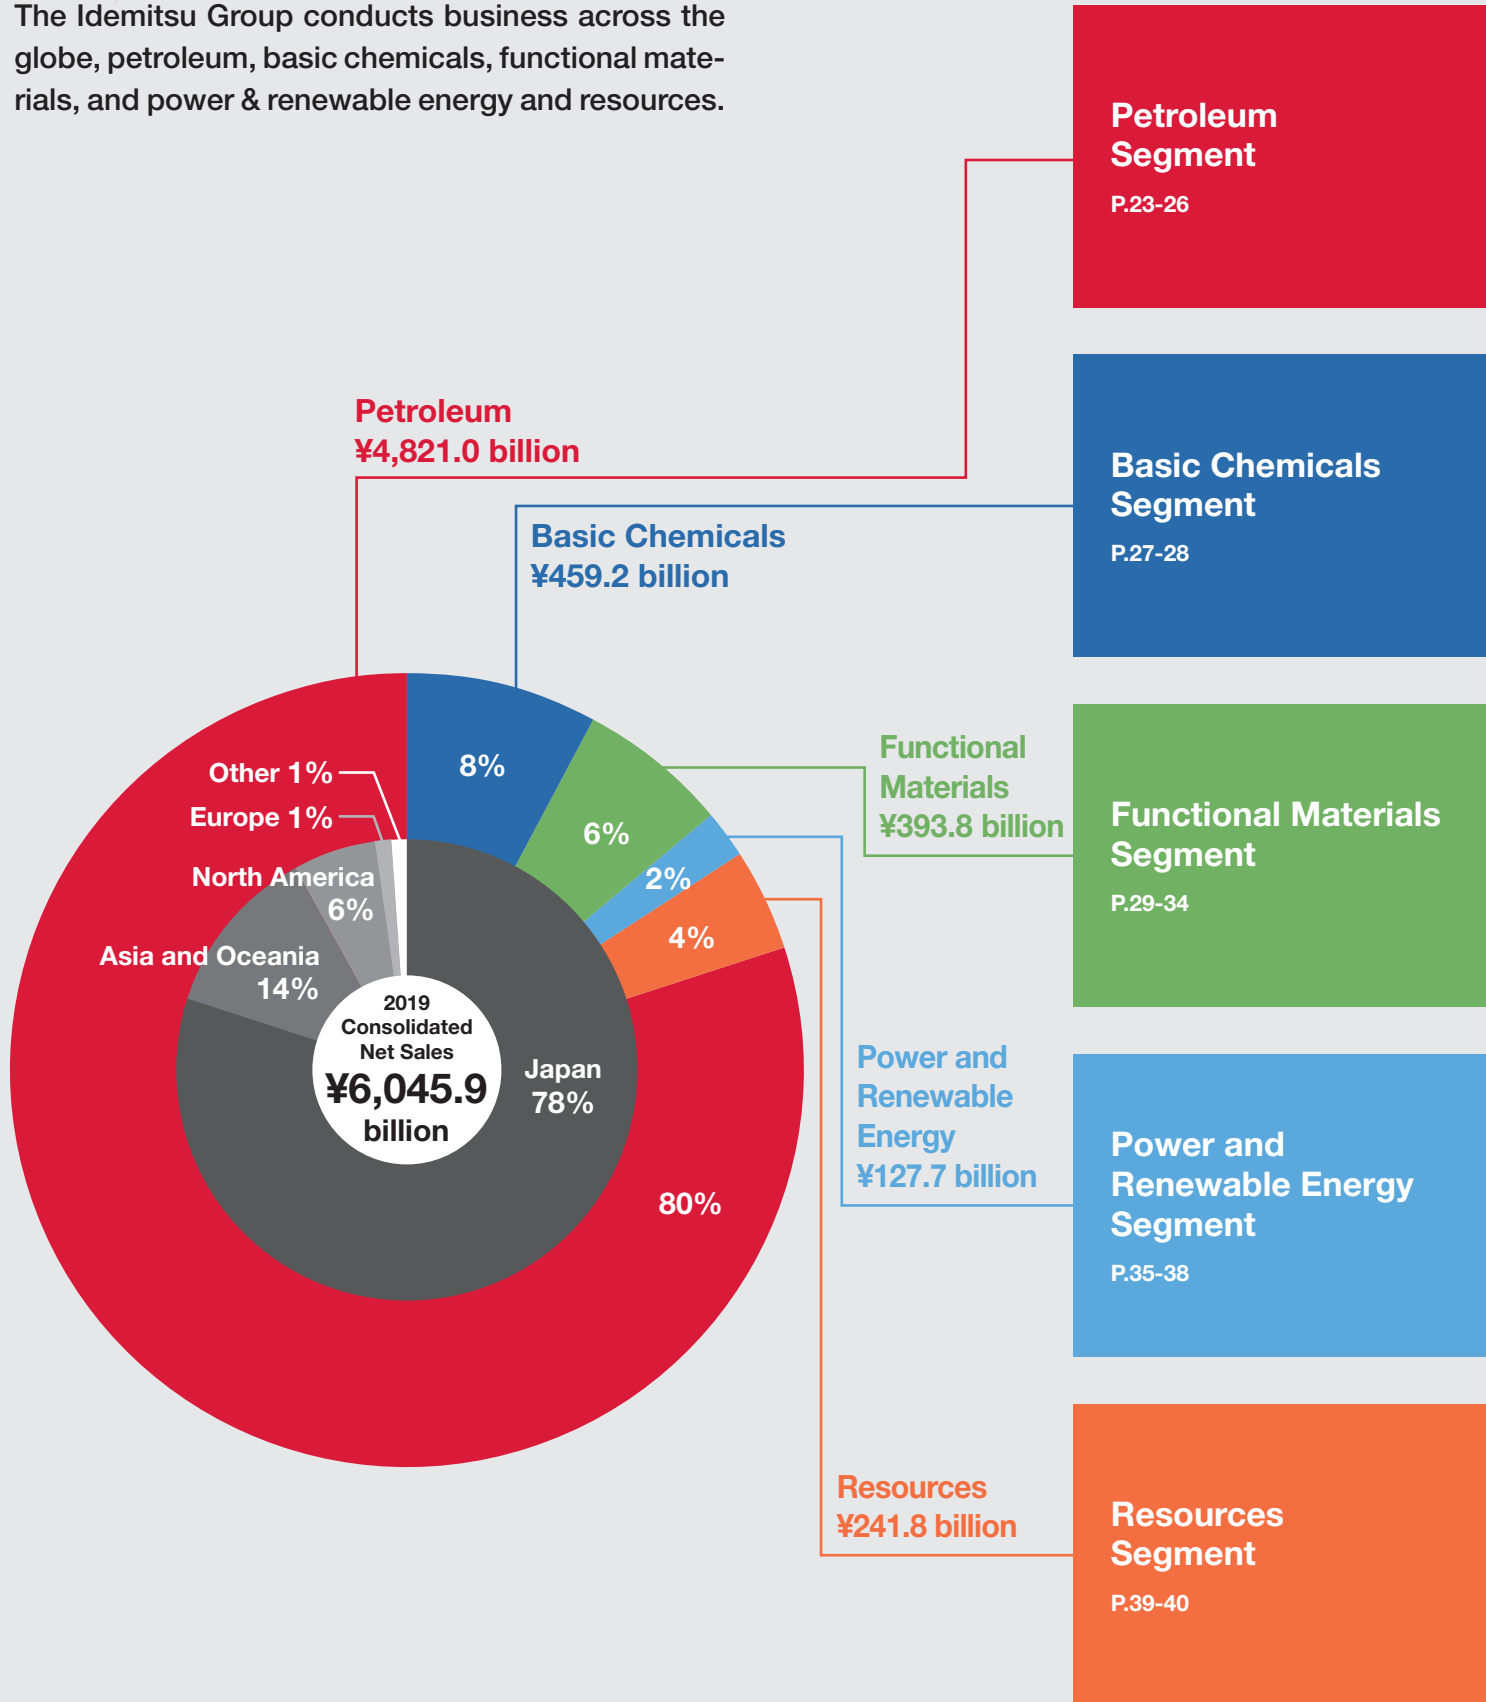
The Idemitsu Group conducts business across the globe, petroleum, basic chemicals, functional materials, and power & renewable energy and resources.

Petroleum Segment
P.23-26

Basic Chemicals Segment
P.27-28

Functional Materials Segment
P.29-34

Power and Renewable Energy Segment
P.35-38

Resources Segment
P.39-40

Petroleum
¥4,821.0 billion

Basic Chemicals
¥459.2 billion

Functional Materials
¥393.8 billion

Power and Renewable Energy
¥127.7 billion

Resources
¥241.8 billion

8%
6%
2%
4%
80%

Other 1%
Europe 1%
North America 6%
Asia and Oceania 14%
Japan 78%

2019 Consolidated Net Sales
¥6,045.9 billion